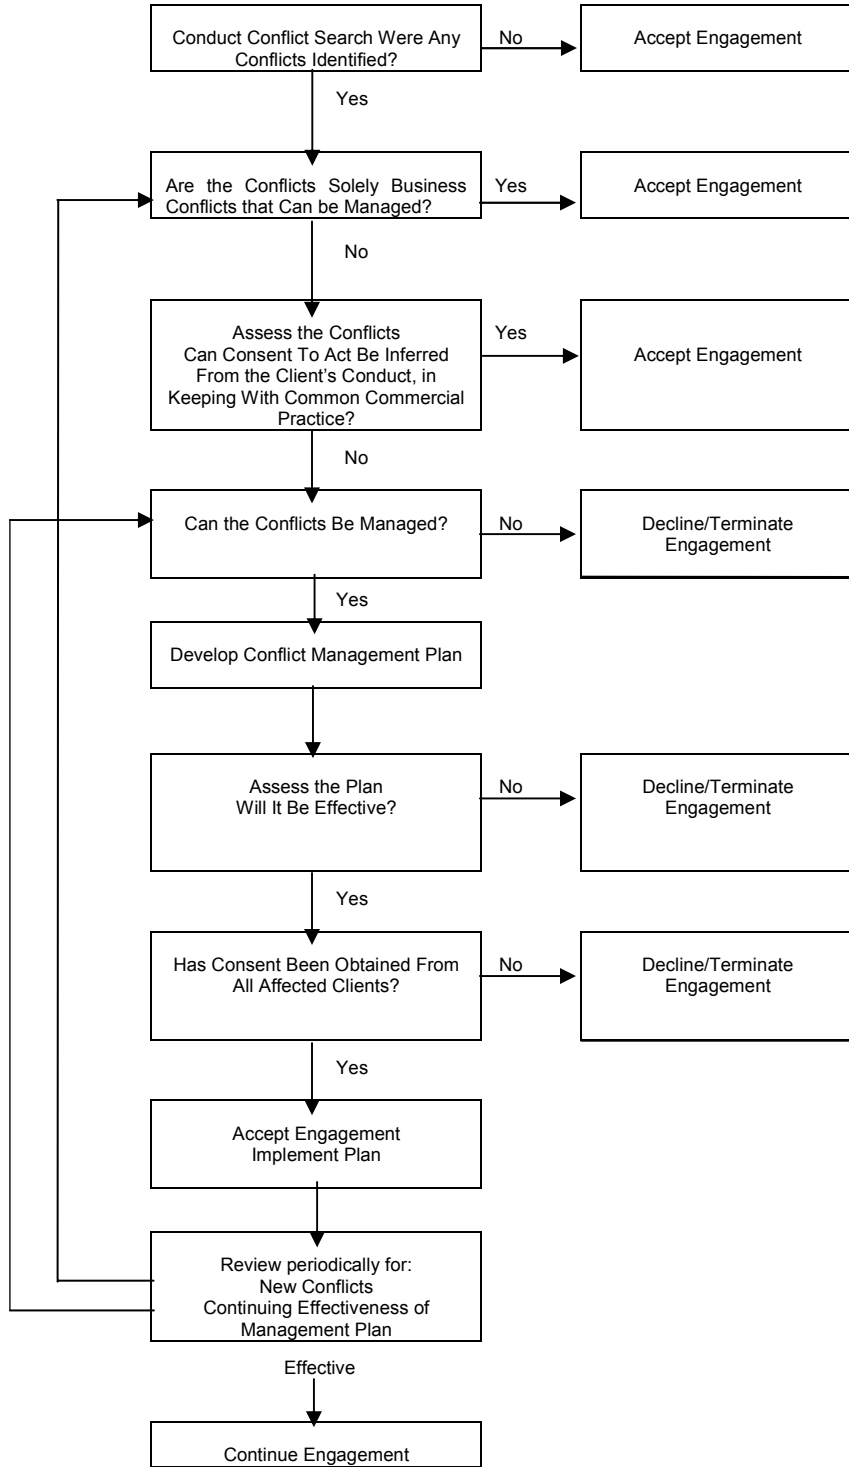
Conduct Conflict Search Were Any Conflicts Identified?

No

Accept Engagement

Yes

Are the Conflicts Solely Business Conflicts that Can be Managed?

Yes

Accept Engagement

No

Assess the Conflicts
Can Consent To Act Be Inferred From the Client's Conduct, in Keeping With Common Commercial Practice?

Yes

Accept Engagement

No

Can the Conflicts Be Managed?

No

Decline/Terminate Engagement

Yes

Develop Conflict Management Plan

Assess the Plan
Will It Be Effective?

No

Decline/Terminate Engagement

Yes

Has Consent Been Obtained From All Affected Clients?

No

Decline/Terminate Engagement

Yes

Accept Engagement
Implement Plan

Review periodically for:
New Conflicts
Continuing Effectiveness of Management Plan

Effective

Continue Engagement